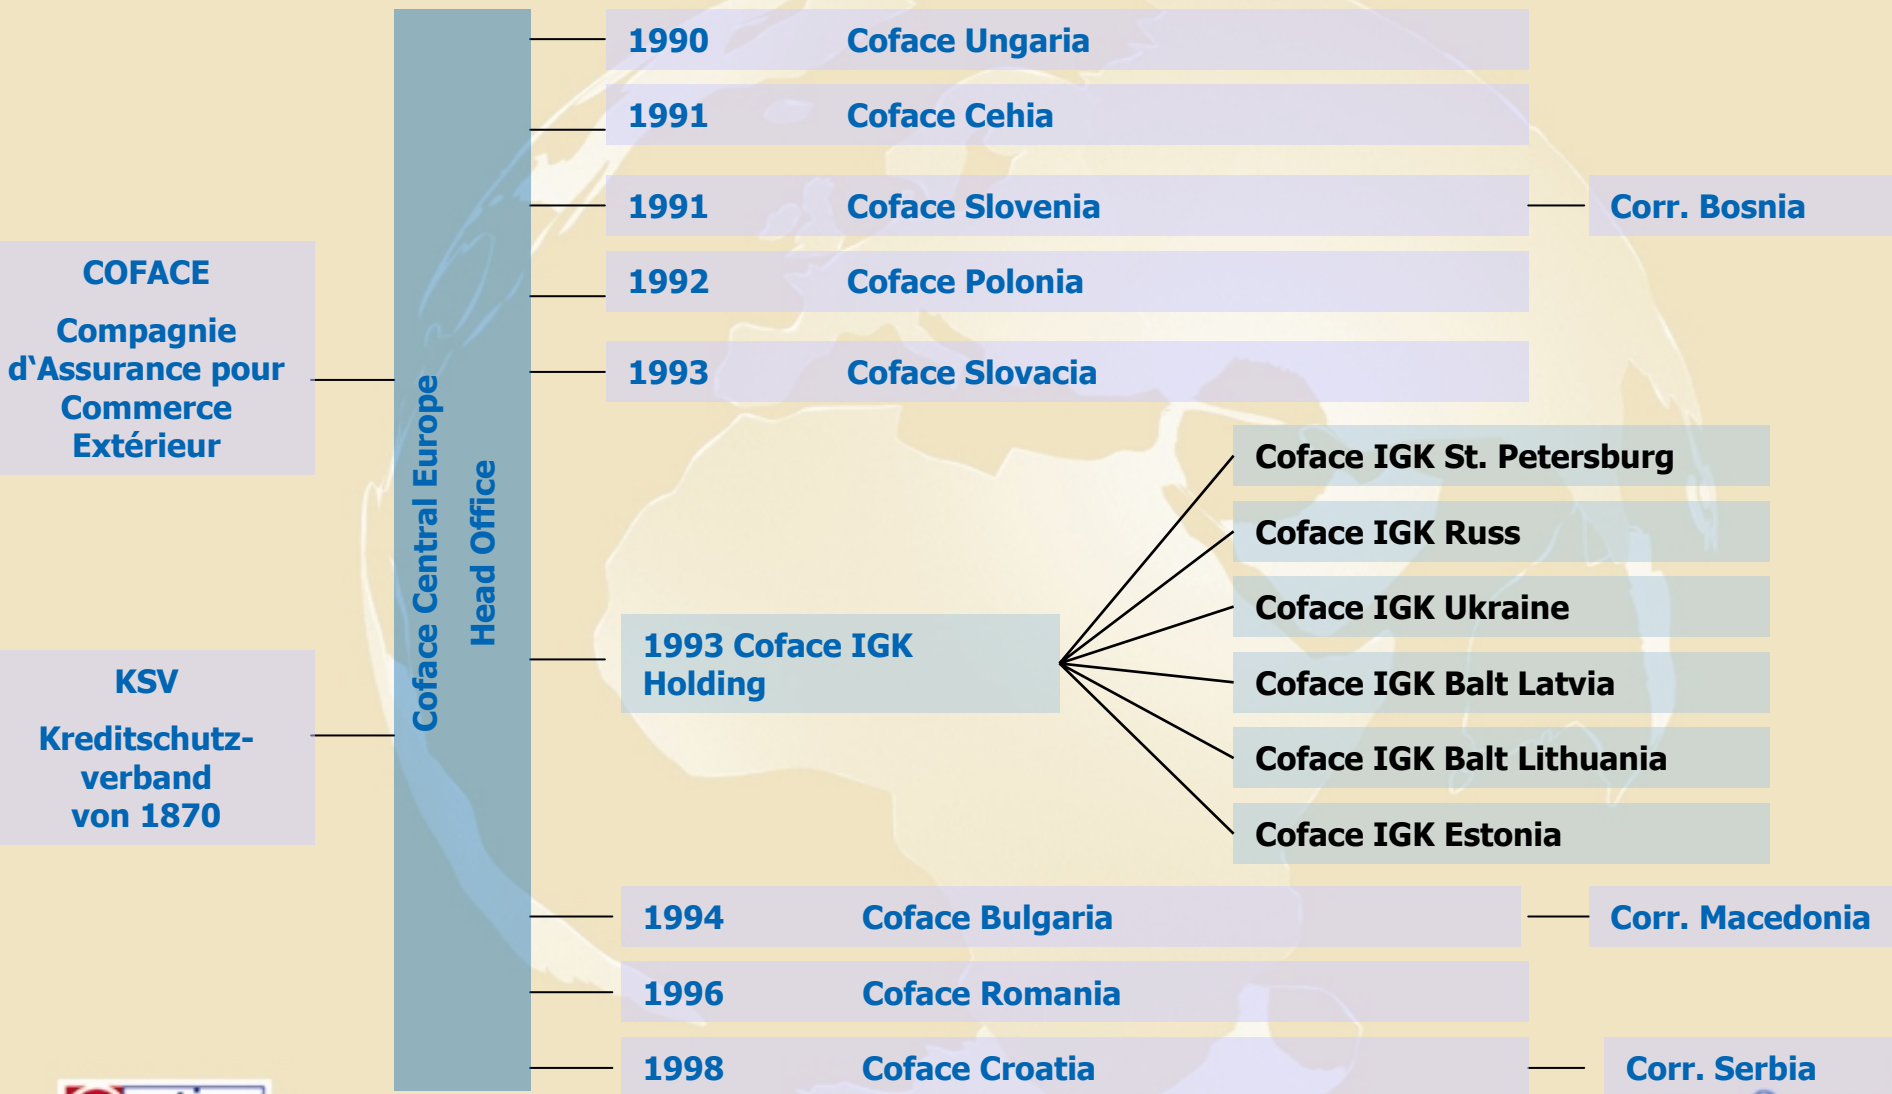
COFACE

Compagnie d`Assurance pour Commerce Extérieur

KSV

Kreditschutzverband von 1870

Coface Central Europe

Head Office

1990 Coface Ungaria

1991 Coface Cehia

1991 Coface Slovenia

Corr. Bosnia

1992 Coface Polonia

1993 Coface Slovacia

1993 Coface IGK Holding

Coface IGK St. Petersburg

Coface IGK Russ

Coface IGK Ukraine

Coface IGK Balt Latvia

Coface IGK Balt Lithuania

Coface IGK Estonia

1994 Coface Bulgaria

Corr. Macedonia

1996 Coface Romania

1998 Coface Croatia

Corr. Serbia